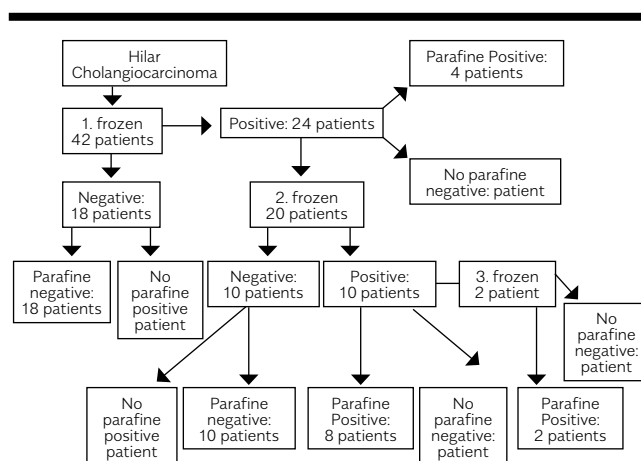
Hilar Cholangiocarcinoma

1. frozen 42 patients

Positive: 24 patients

Parafine Positive: 4 patients

No parafine negative: patient

Negative: 18 patients

2. frozen 20 patients

Parafine negative: 18 patients

No parafine positive patient

Negative: 10 patients

Positive: 10 patients

3. frozen 2 patient

No parafine negative: patient

No parafine positive patient

Parafine negative: 10 patients

Parafine Positive: 8 patients

No parafine negative: patient

Parafine Positive: 2 patients